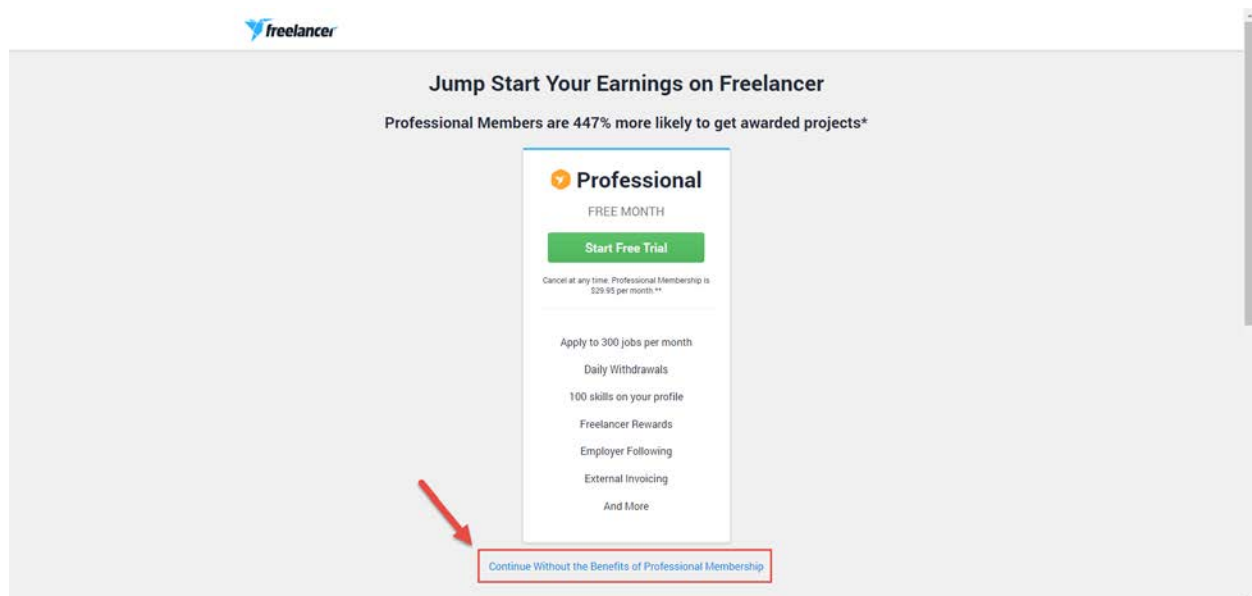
freelancer

Jump Start Your Earnings on Freelancer

Professional Members are 447% more likely to get awarded projects*

Professional

FREE MONTH

Start Free Trial

Cancel at any time. Professional Membership is $29.95 per month.**

Apply to 300 jobs per month

Daily Withdrawals

100 skills on your profile

Freelancer Rewards

Employer Following

External Invoicing

And More

Continue Without the Benefits of Professional Membership